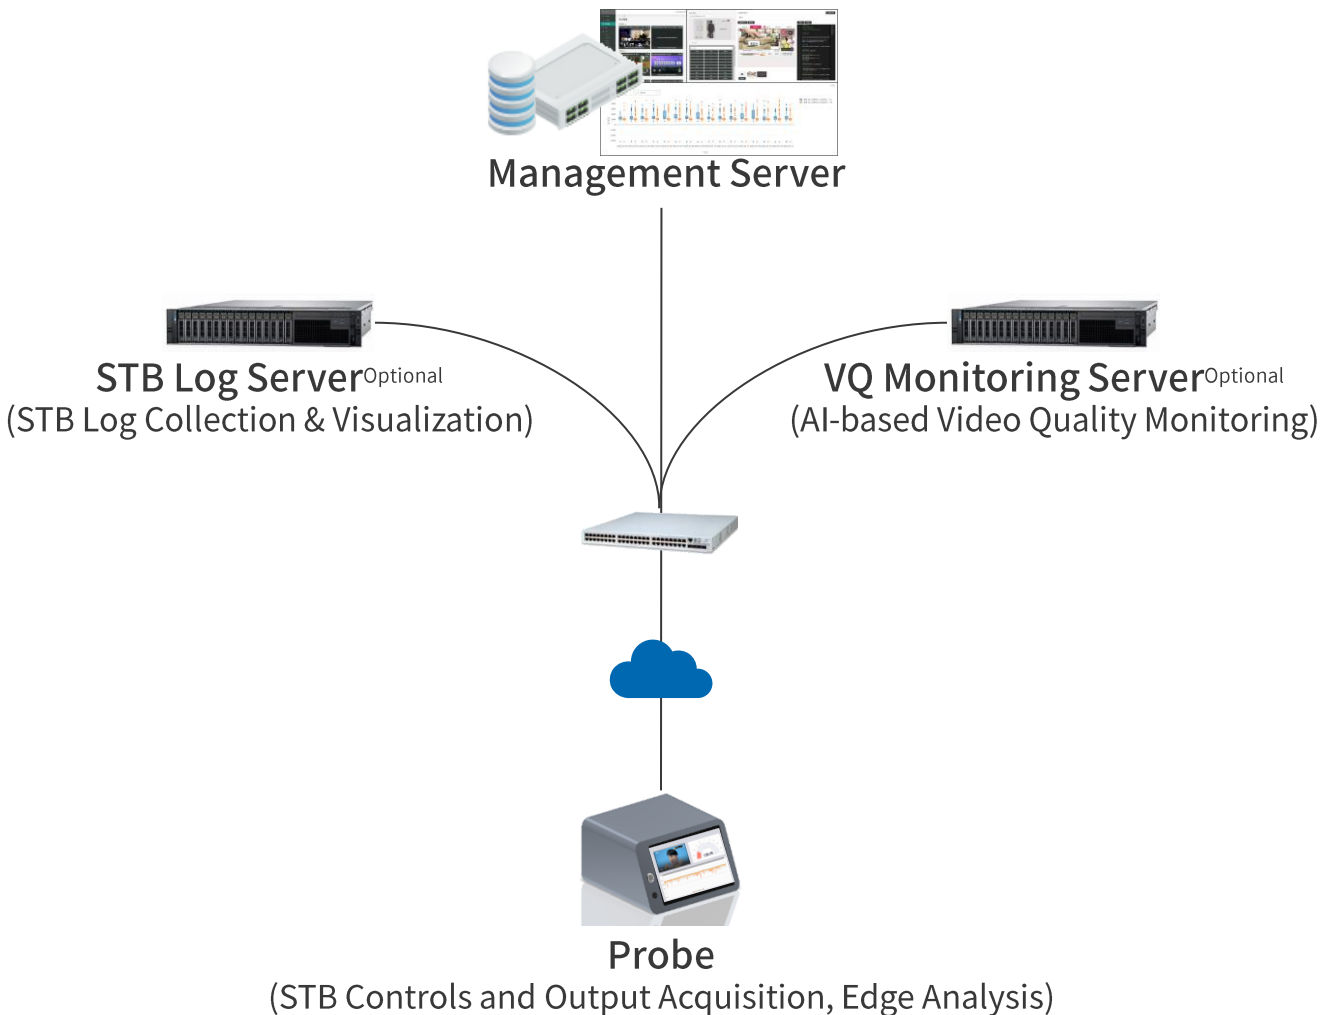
Management Server

STB Log Server$^{Optional}$
(STB Log Collection & Visualization)

VQ Monitoring Server$^{Optional}$
(AI-based Video Quality Monitoring)

Probe
(STB Controls and Output Acquisition, Edge Analysis)